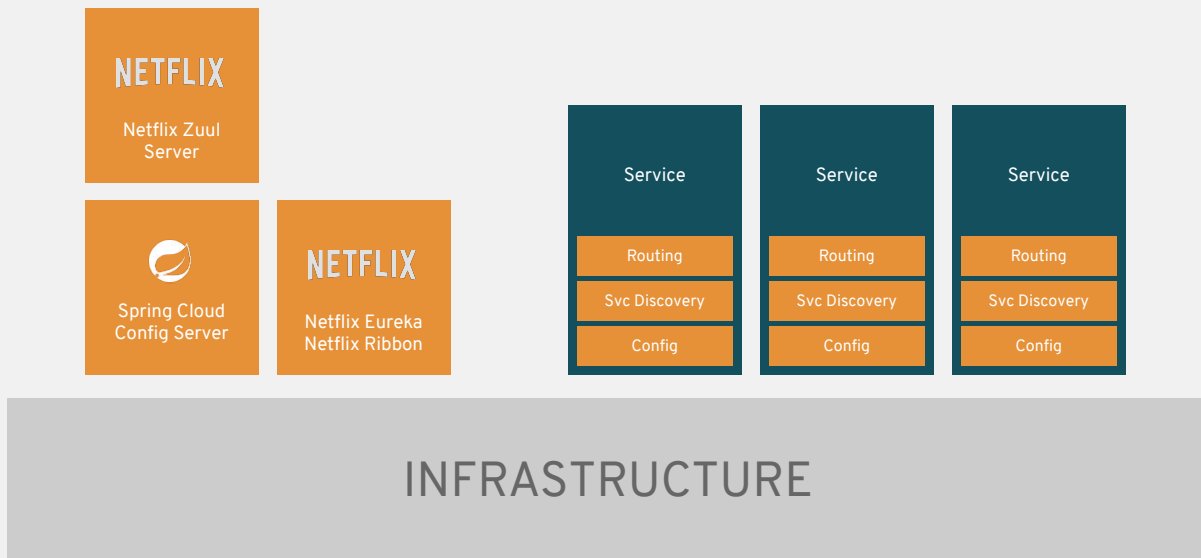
NETFLIX
Netflix Zuul Server

Spring Cloud Config Server

NETFLIX
Netflix Eureka Netflix Ribbon

Service
Routing
Svc Discovery
Config

Service
Routing
Svc Discovery
Config

Service
Routing
Svc Discovery
Config

INFRASTRUCTURE